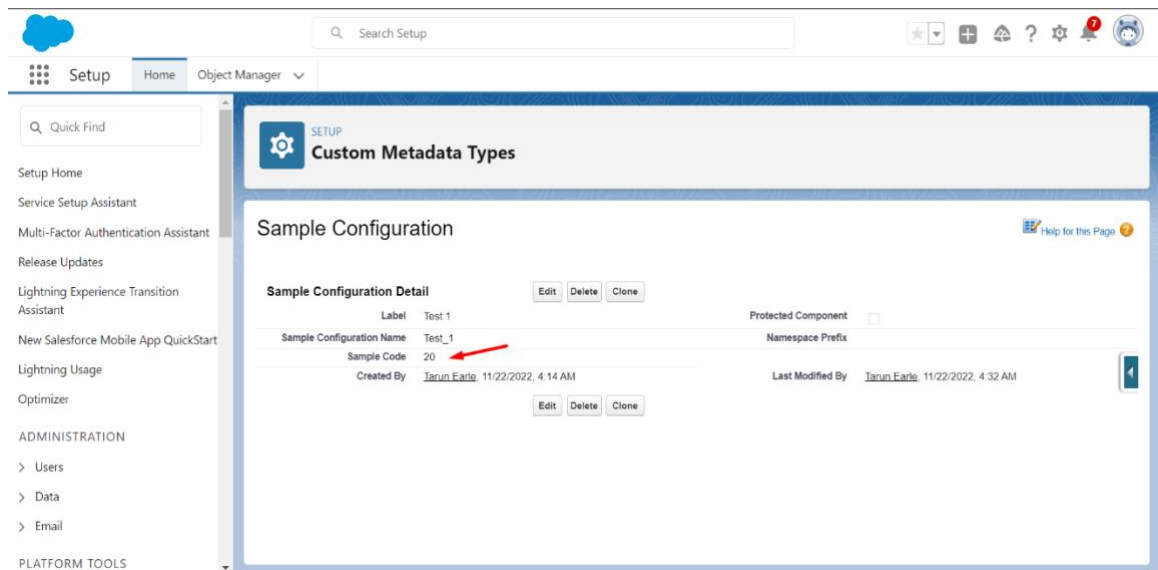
Search Setup

7

Setup Home Object Manager

Quick Find

Setup Home
Service Setup Assistant
Multi-Factor Authentication Assistant
Release Updates
Lightning Experience Transition Assistant
New Salesforce Mobile App QuickStart
Lightning Usage
Optimizer

ADMINISTRATION

Users
Data
Email

PLATFORM TOOLS

SETUP
Custom Metadata Types

Sample Configuration

Help for this Page

Sample Configuration Detail Edit Delete Clone

| | | | |
|---|---|---|---|
| Label | Test 1 | Protected Component | |
| Sample Configuration Name | Test_1 | Namespace Prefix | |
| Sample Code | 20 | | |
| Created By | Tarun Earle, 11/22/2022, 4:14 AM | Last Modified By | Tarun Earle, 11/22/2022, 4:32 AM |

Edit Delete Clone